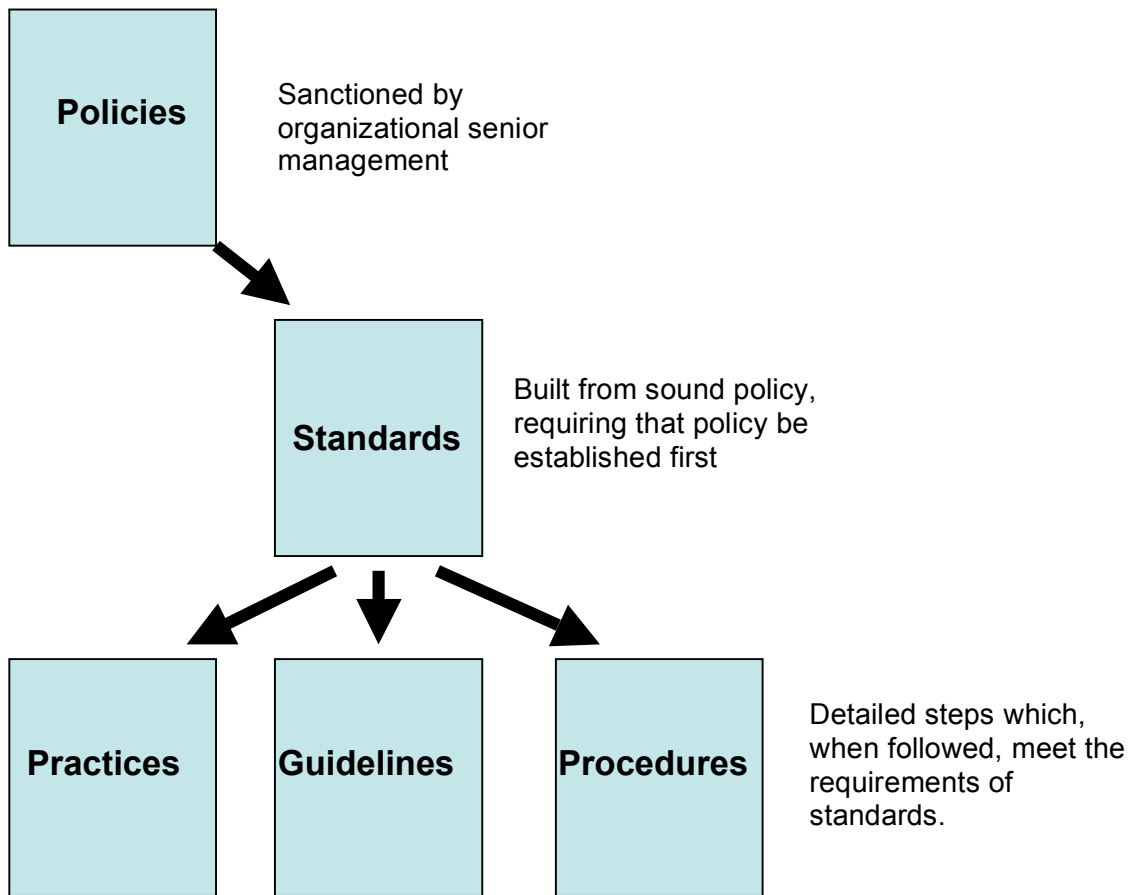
Policies

Sanctioned by organizational senior management

Standards

Built from sound policy, requiring that policy be established first

Practices

Guidelines

Procedures

Detailed steps which, when followed, meet the requirements of standards.